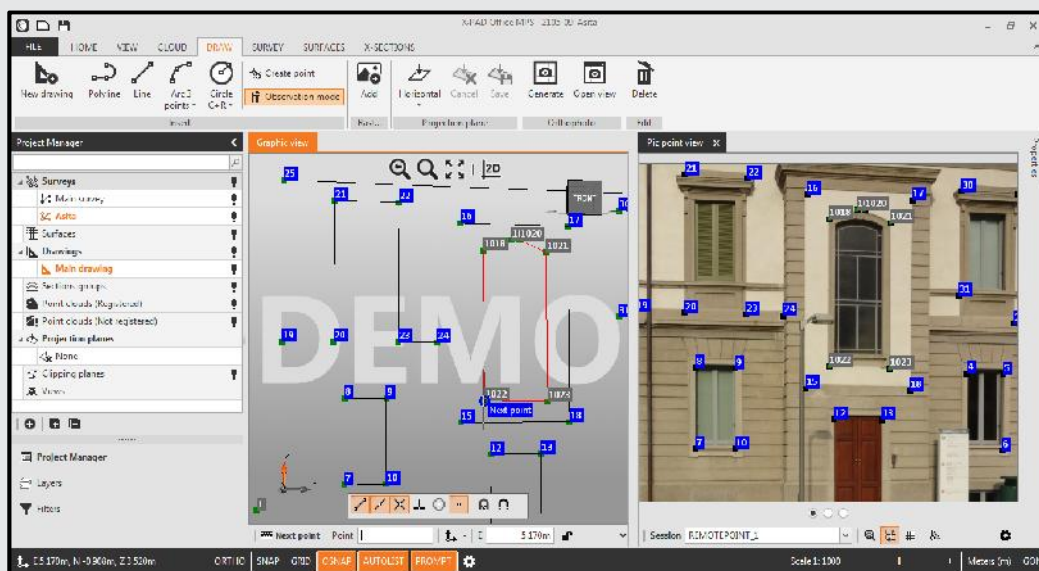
X-PAD Office MPS 2105 SD Asta

FILE HOME VIEW CLOUD DRAW SURVEY SURFACES X-SECTIONS

New drawing Polyline Line Arc 3 points Circle C+R Create point Observation mode Insert Add Horizontal Cancel Save Generate Open view Delete
Insert Raster Projection plane Orthophoto Edit

Project Manager
Surveys
Main survey
Asta
Surfaces
Drawings
Main drawing
Sections groups
Point clouds (Registered)
Point clouds (Not registered)
Projection planes
None
Clipping planes
Views

Project Manager
Layers
Filters

Graphic view
2D
DEMO
25 21 22 16 17 1018 1020 1021 1019 19 20 23 24 8 9 1022 1023 15 18 12 13 7 10
Next point
FRONT
Next point Point 5.170m

Pic point view
21 22 16 1020 17 30 1018 1021 31 19 20 23 24 1022 1023 8 9 15 18 4 5 12 13 7 10 6
Session REMOTEPOINT_1

E 5.170m, N -0.908m, Z 3.520m ORTHO SNAP GRID OSNAP AUTOLIST PROMPT Scale 1:1000 Meters (m) GON